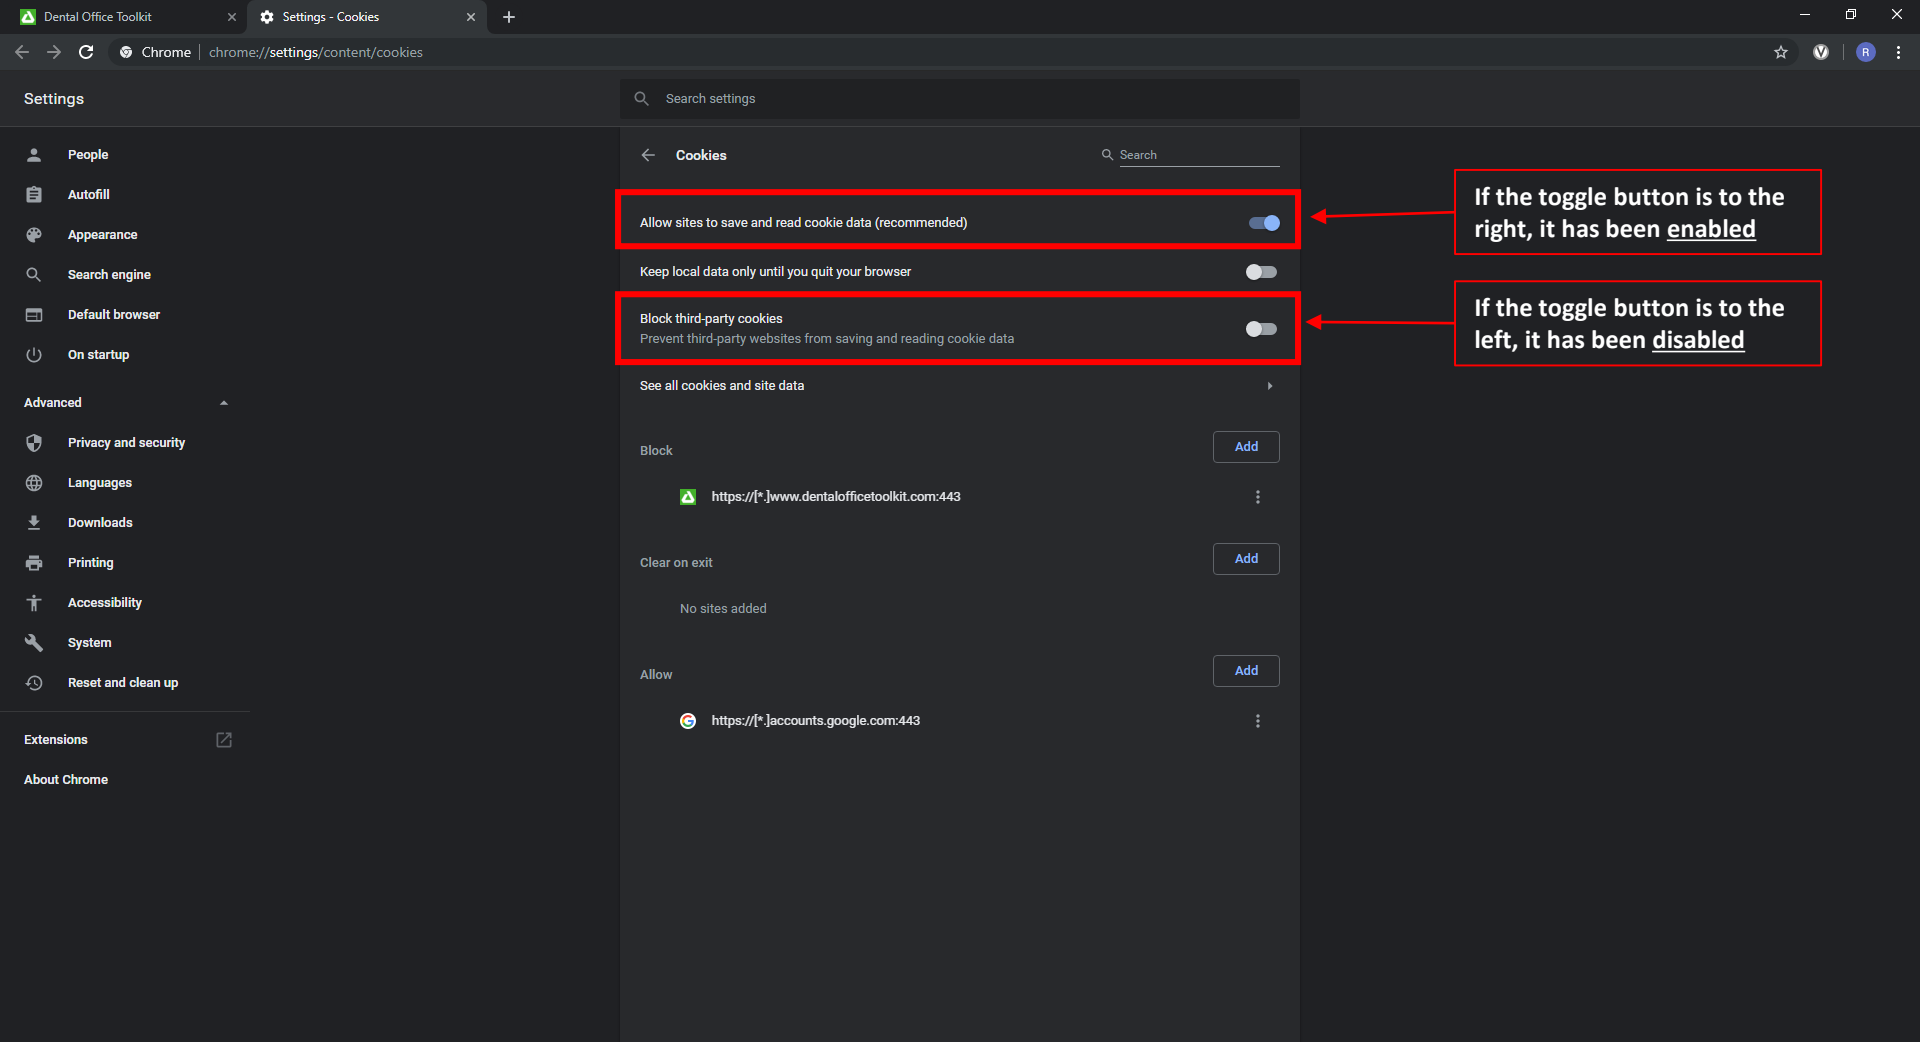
Dental Office Toolkit
Settings - Cookies
Chrome | chrome://settings/content/cookies
R

Settings
Search settings

People
Autofill
Appearance
Search engine
Default browser
On startup
Advanced
Privacy and security
Languages
Downloads
Printing
Accessibility
System
Reset and clean up
Extensions
About Chrome

Cookies
Search

Allow sites to save and read cookie data (recommended)

Keep local data only until you quit your browser

Block third-party cookies
Prevent third-party websites from saving and reading cookie data

See all cookies and site data

Block
Add
https://[*.]www.dentalofficetoolkit.com:443

Clear on exit
Add
No sites added

Allow
Add
https://[*.]accounts.google.com:443

If the toggle button is to the right, it has been enabled

If the toggle button is to the left, it has been disabled